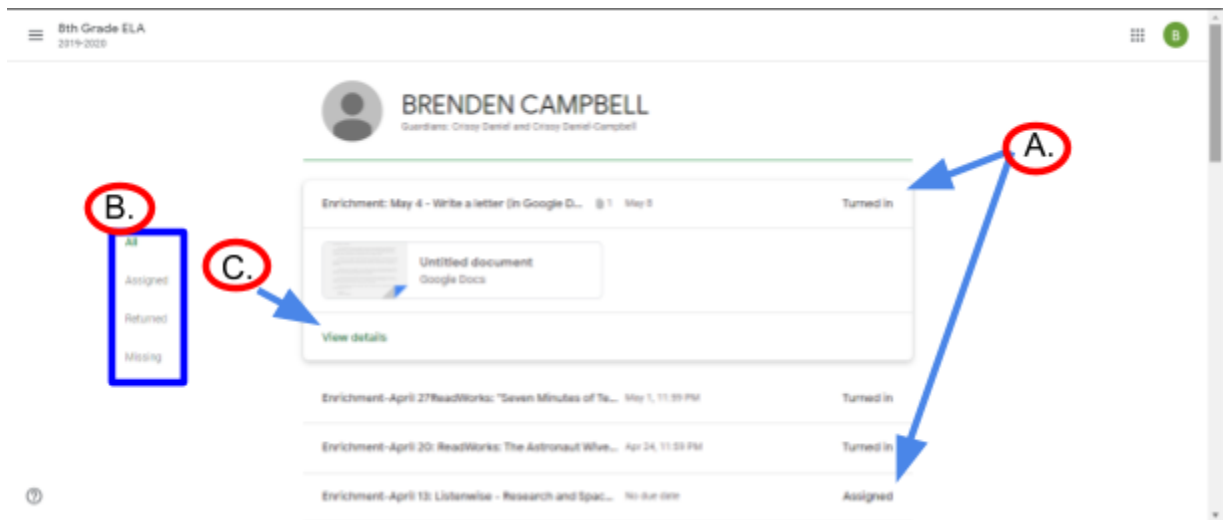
8th Grade ELA
2019-2020

B

BRENDEN CAMPBELL
Guardians: Crissy Daniel and Crissy Daniel-Campbell

A.

B.

All
Assigned
Returned
Missing

C.

Enrichment: May 4 - Write a letter (in Google D... 1 May 8 Turned in

Untitled document
Google Docs

View details

Enrichment-April 27ReadWorks: "Seven Minutes of Te... May 1, 11:59 PM Turned in

Enrichment-April 20: ReadWorks: The Astronaut Wive... Apr 24, 11:59 PM Turned in

Enrichment-April 13: Listenwise - Research and Spac... No due date Assigned